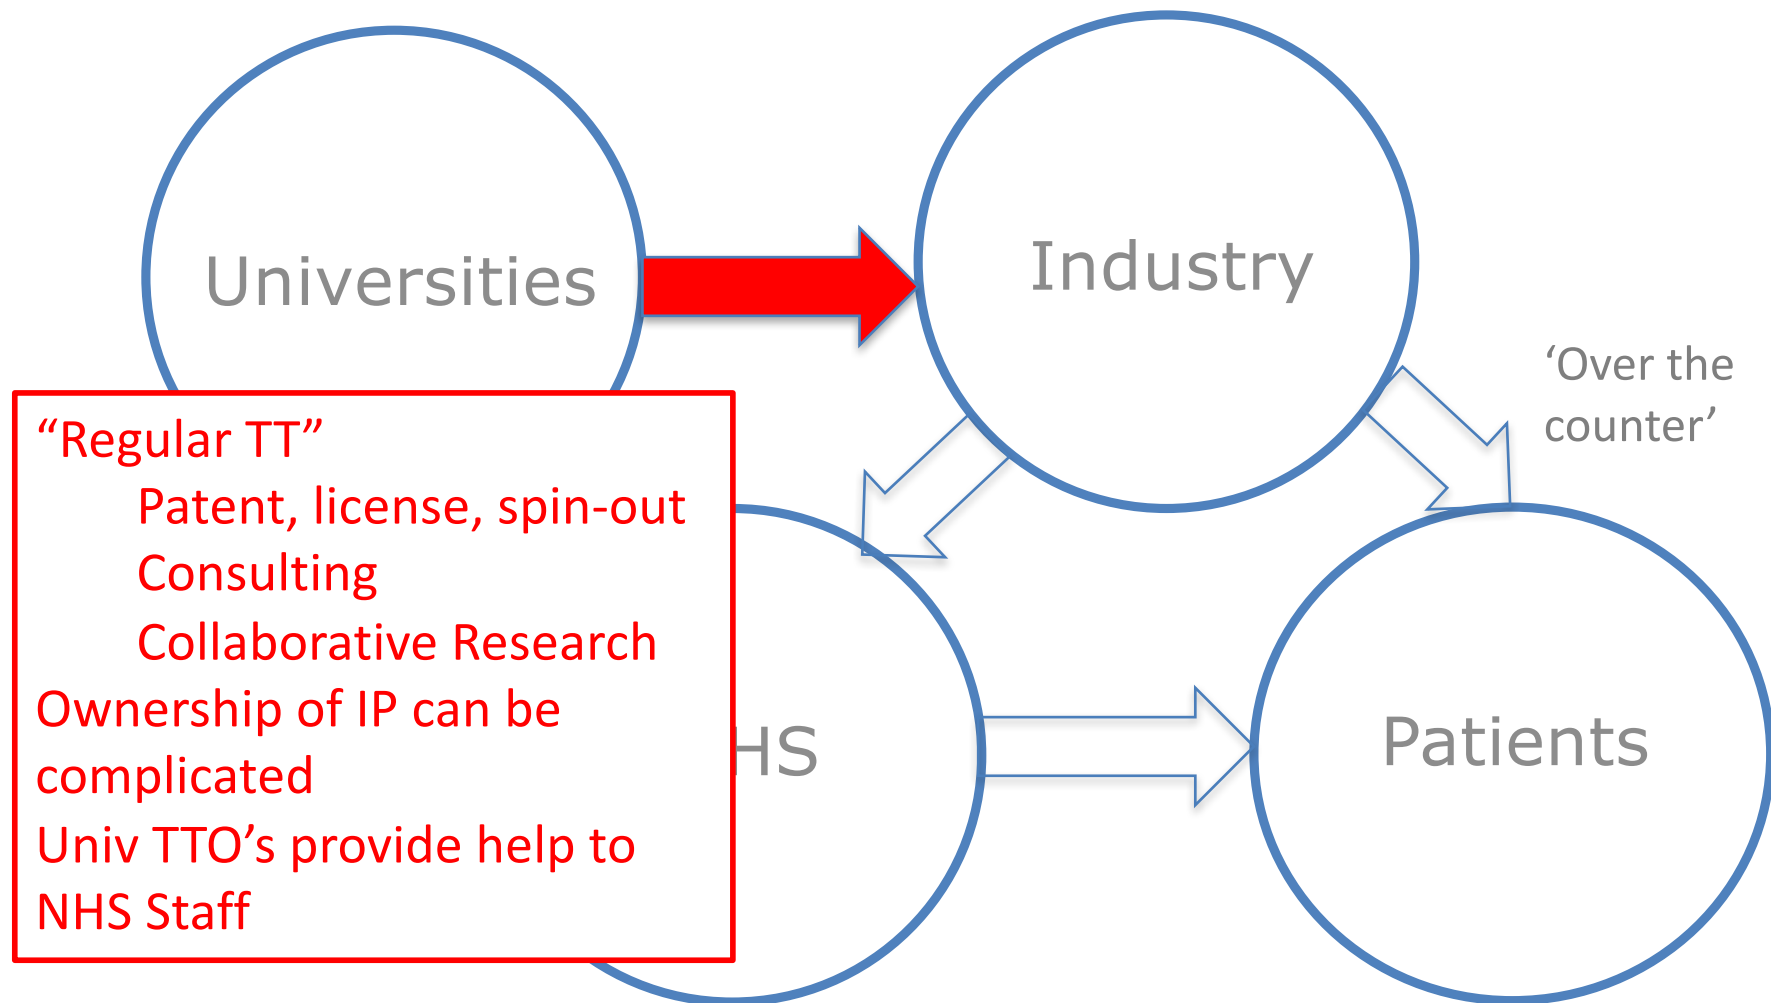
Universities

Industry

'Over the counter'

"Regular TT"
Patent, license, spin-out
Consulting
Collaborative Research
Ownership of IP can be complicated
Univ TTO's provide help to NHS Staff

HS

Patients